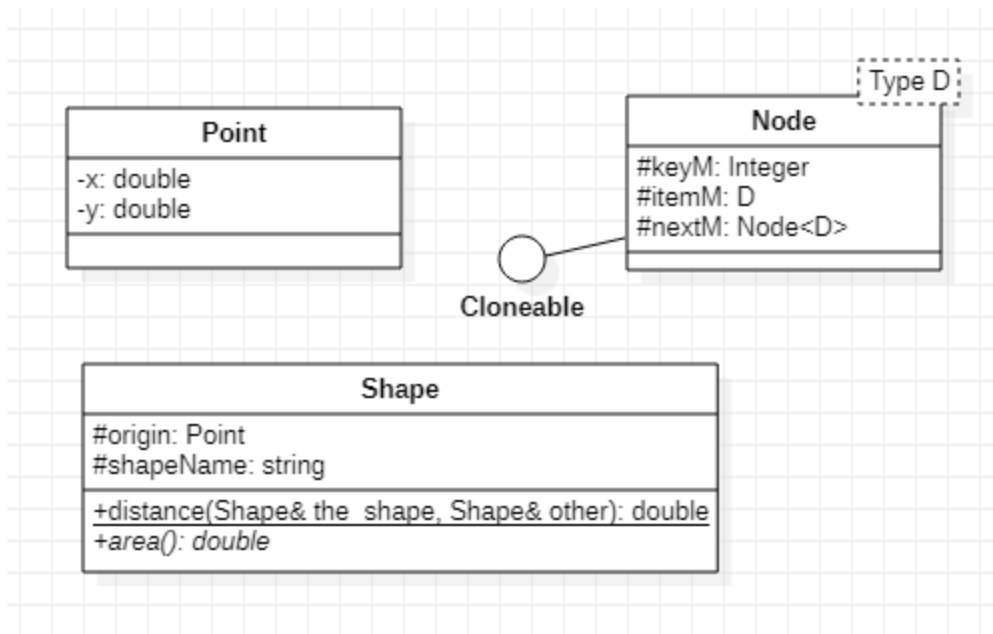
Point

-x: double
-y: double

Type D

Node

#keyM: Integer
#itemM: D
#nextM: Node<D>

Cloneable

Shape

#origin: Point
#shapeName: string

+distance(Shape& the_shape, Shape& other): double
+area(): double